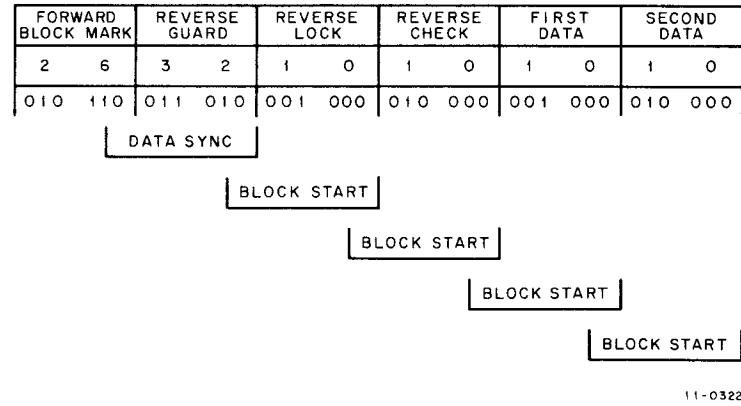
| FORWARD BLOCK MARK | | REVERSE GUARD | | REVERSE LOCK | | REVERSE CHECK | | FIRST DATA | | SECOND DATA | |
|---|---|---|---|---|---|---|---|---|---|---|---|
| 2 | 6 | 3 | 2 | 1 | 0 | 1 | 0 | 1 | 0 | 1 | 0 |
| 010 | 110 | 011 | 010 | 001 | 000 | 010 | 000 | 001 | 000 | 010 | 000 |

DATA SYNC

BLOCK START

BLOCK START

BLOCK START

BLOCK START

11-0322